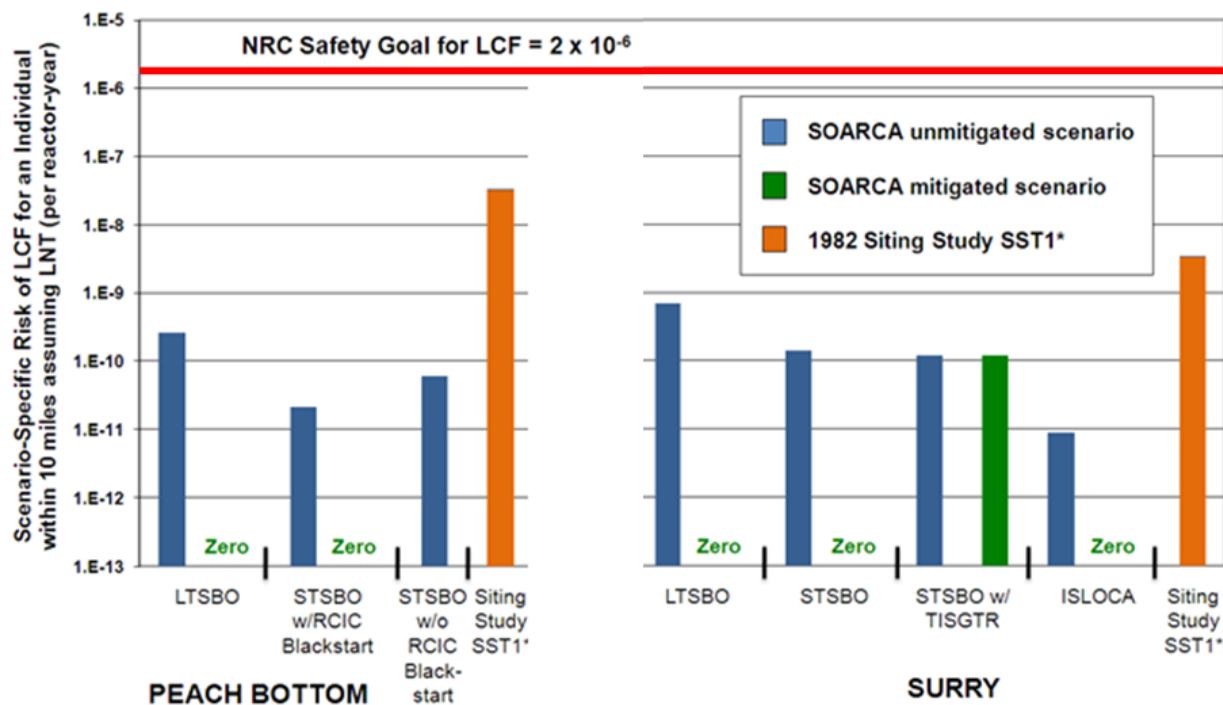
1.E-5
NRC Safety Goal for LCF = 2 x $10^{-6}$
1.E-6
1.E-7
1.E-8
1.E-9
1.E-10
1.E-11
1.E-12
1.E-13

Scenario-Specific Risk of LCF for an Individual within 10 miles assuming LNT (per reactor-year)

SOARCA unmitigated scenario
SOARCA mitigated scenario
1982 Siting Study SST1*

Zero
Zero
Zero
Zero

LTSBO
STSBO w/RCIC Blackstart
STSBO w/o RCIC Black-start
Siting Study SST1*

PEACH BOTTOM

LTSBO
STSBO
STSBO w/ TISGTR
ISLOCA
Siting Study SST1*

SURRY